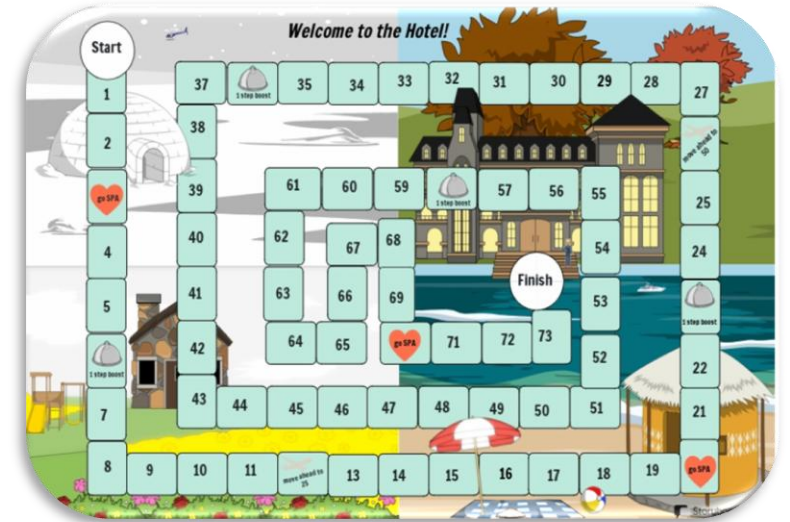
Welcome to the Hotel!

Start

1

2

go SPA

4

5

1 step boost

7

8

9

10

11

move ahead to 25

13

14

15

16

17

18

19

go SPA

21

22

1 step boost

24

25

move ahead to 50

27

28

29

30

31

32

33

34

35

1 step boost

37

38

39

40

41

42

43

44

45

46

47

48

49

50

51

52

53

54

55

56

57

1 step boost

59

60

61

62

63

64

65

66

67

68

69

go SPA

71

72

73

Finish